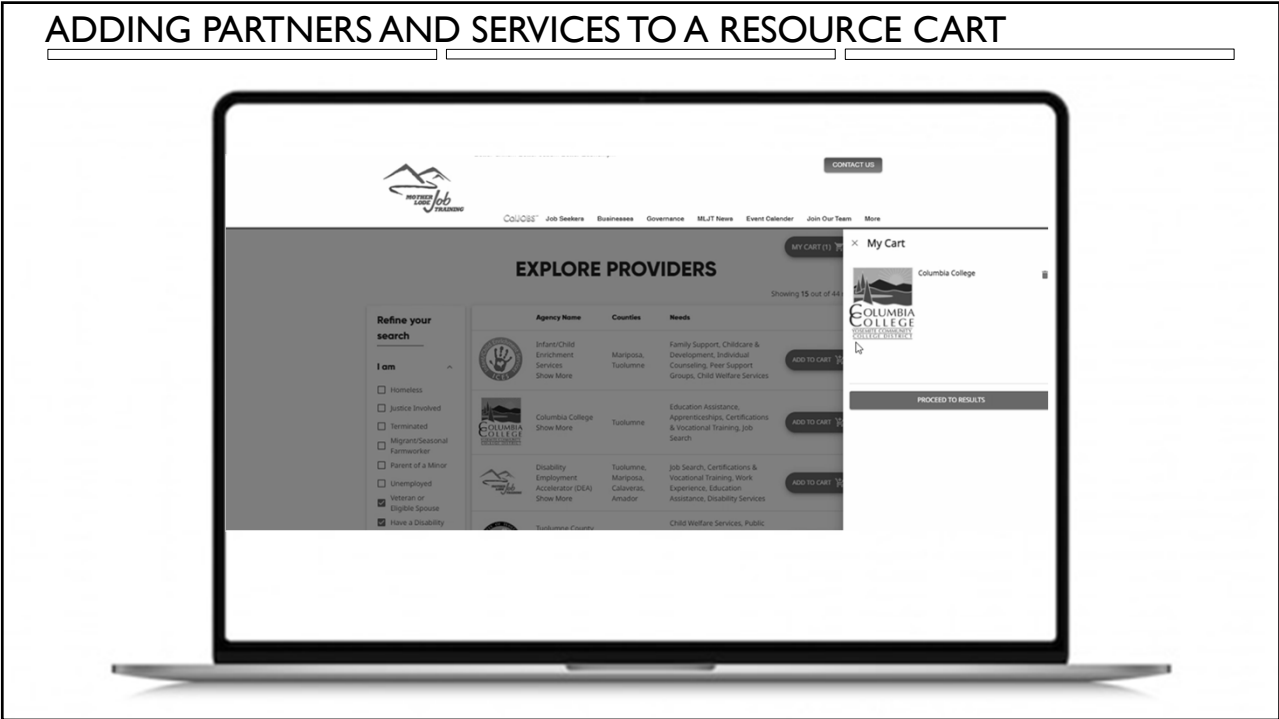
ADDING PARTNERS AND SERVICES TO A RESOURCE CART

MOTHER LODE Job TRAINING

CONTACT US

CalJOBS Job Seekers Businesses Governance MLJT News Event Calendar Join Our Team More

MY CART (1)

EXPLORE PROVIDERS

Showing 15 out of 44

Refine your search

I am

Homeless

Justice Involved

Terminated

Migrant/Seasonal Farmworker

Parent of a Minor

Unemployed

Veteran or Eligible Spouse

Have a Disability

| | Agency Name | Counties | Needs | |
|---|---|---|---|---|
| | Infant/Child Enrichment Services Show More | Mariposa, Tuolumne | Family Support, Childcare & Development, Individual Counseling, Peer Support Groups, Child Welfare Services | ADD TO CART |
| COLUMBIA COLLEGE | Columbia College Show More | Tuolumne | Education Assistance, Apprenticeships, Certifications & Vocational Training, Job Search | ADD TO CART |
| | Disability Employment Accelerator (DEA) Show More | Tuolumne, Mariposa, Calaveras, Amador | Job Search, Certifications & Vocational Training, Work Experience, Education Assistance, Disability Services | ADD TO CART |
| | Tuolumne County | | Child Welfare Services, Public | |

× My Cart

Columbia College

COLUMBIA COLLEGE YOSEMITE COMMUNITY COLLEGE DISTRICT

PROCEED TO RESULTS